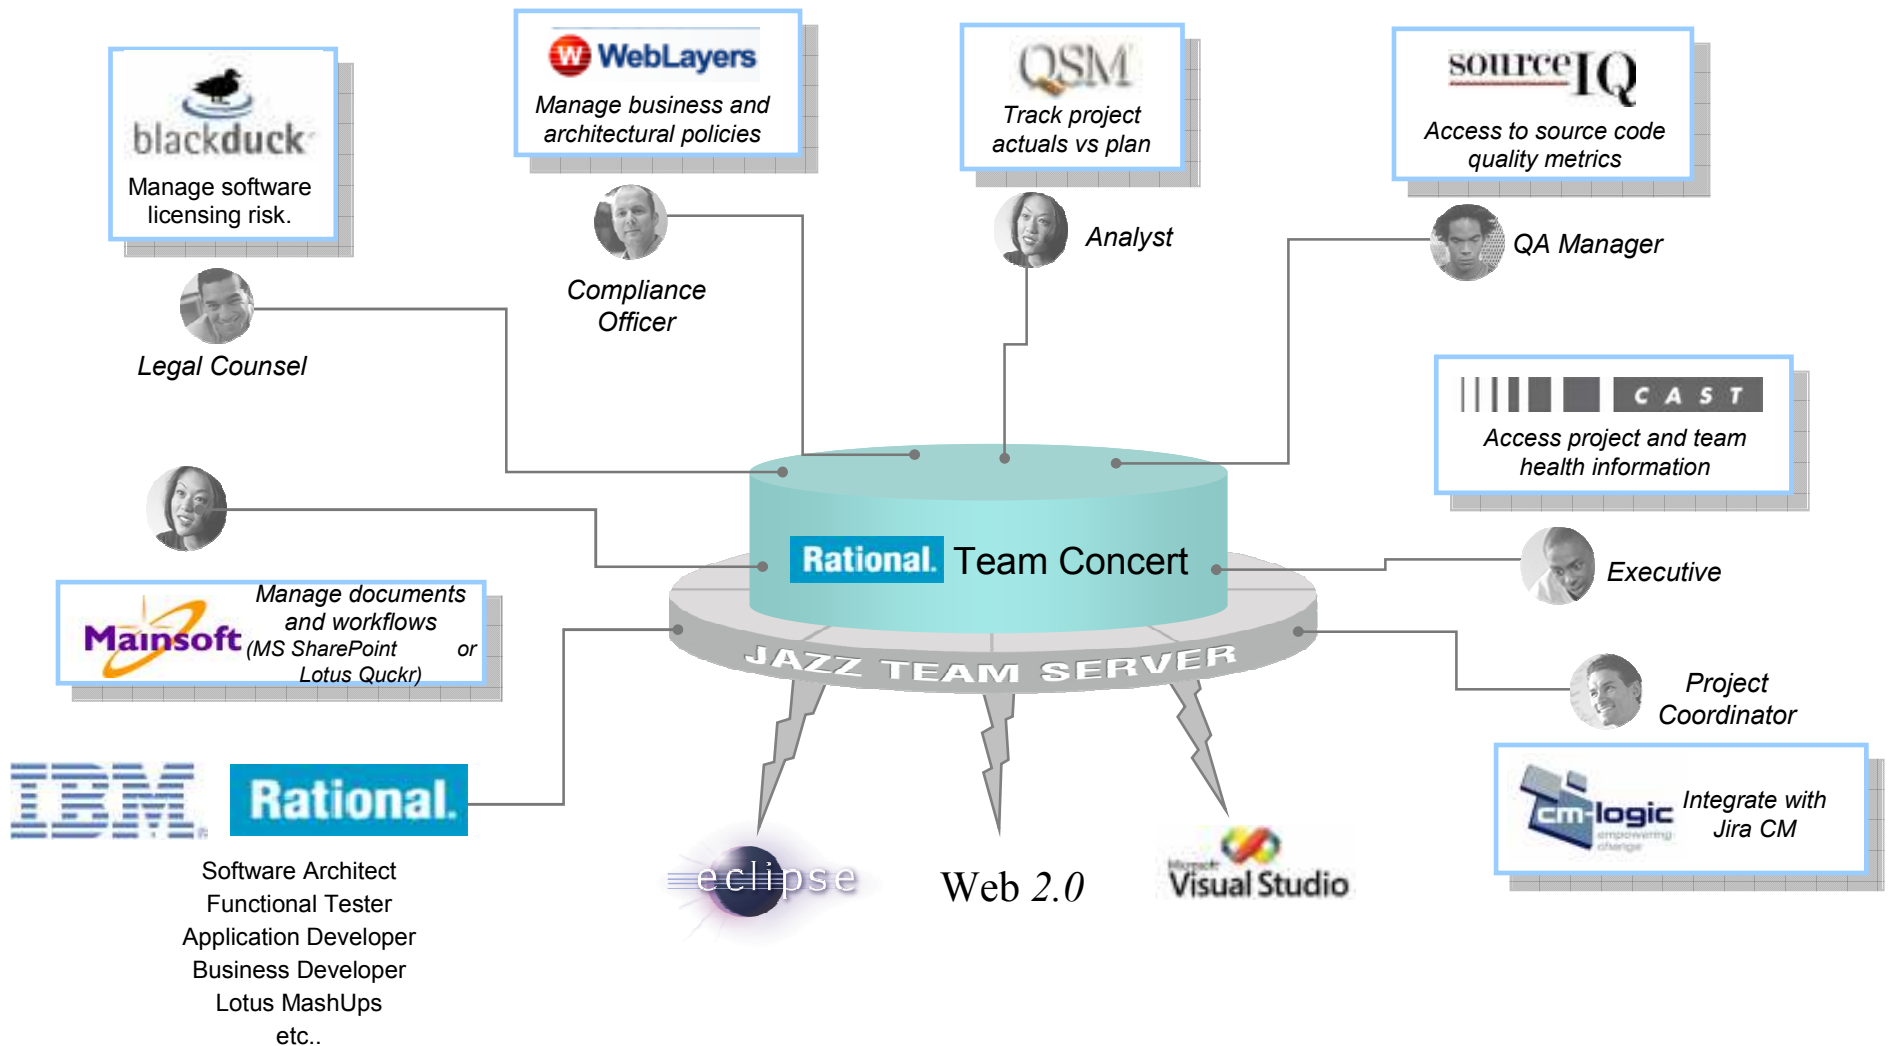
blackduck
Manage software licensing risk.

Legal Counsel

WebLayers
Manage business and architectural policies

Compliance Officer

QSM
Track project actuals vs plan

Analyst

sourceIQ
Access to source code quality metrics

QA Manager

CAST
Access project and team health information

Executive

Project Coordinator

cm-logic empowering change
Integrate with Jira CM

Mainsoft
Manage documents and workflows (MS SharePoint or Lotus Quckr)

Rational. Team Concert

JAZZ TEAM SERVER

IBM Rational.

Software Architect
Functional Tester
Application Developer
Business Developer
Lotus MashUps
etc..

eclipse

Web 2.0

Microsoft Visual Studio